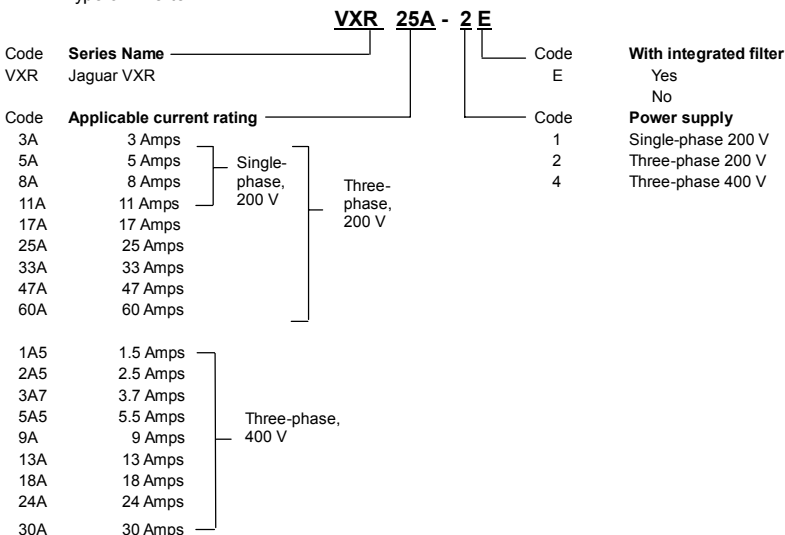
Type of Inverter

VXR 25A - 2 E

Code Series Name
VXR Jaguar VXR

Code Applicable current rating

| Code | Rating | | |
|---|---|---|---|
| 3A | 3 Amps | Single-phase, 200 V | Three-phase, 200 V |
| 5A | 5 Amps | Single-phase, 200 V | Three-phase, 200 V |
| 8A | 8 Amps | Single-phase, 200 V | Three-phase, 200 V |
| 11A | 11 Amps | Single-phase, 200 V | Three-phase, 200 V |
| 17A | 17 Amps | | Three-phase, 200 V |
| 25A | 25 Amps | | Three-phase, 200 V |
| 33A | 33 Amps | | Three-phase, 200 V |
| 47A | 47 Amps | | Three-phase, 200 V |
| 60A | 60 Amps | | Three-phase, 200 V |
| 1A5 | 1.5 Amps | Three-phase, 400 V | |
| 2A5 | 2.5 Amps | Three-phase, 400 V | |
| 3A7 | 3.7 Amps | Three-phase, 400 V | |
| 5A5 | 5.5 Amps | Three-phase, 400 V | |
| 9A | 9 Amps | Three-phase, 400 V | |
| 13A | 13 Amps | Three-phase, 400 V | |
| 18A | 18 Amps | Three-phase, 400 V | |
| 24A | 24 Amps | Three-phase, 400 V | |
| 30A | 30 Amps | Three-phase, 400 V | |

Code With integrated filter
E Yes
No

Code Power supply
1 Single-phase 200 V
2 Three-phase 200 V
4 Three-phase 400 V